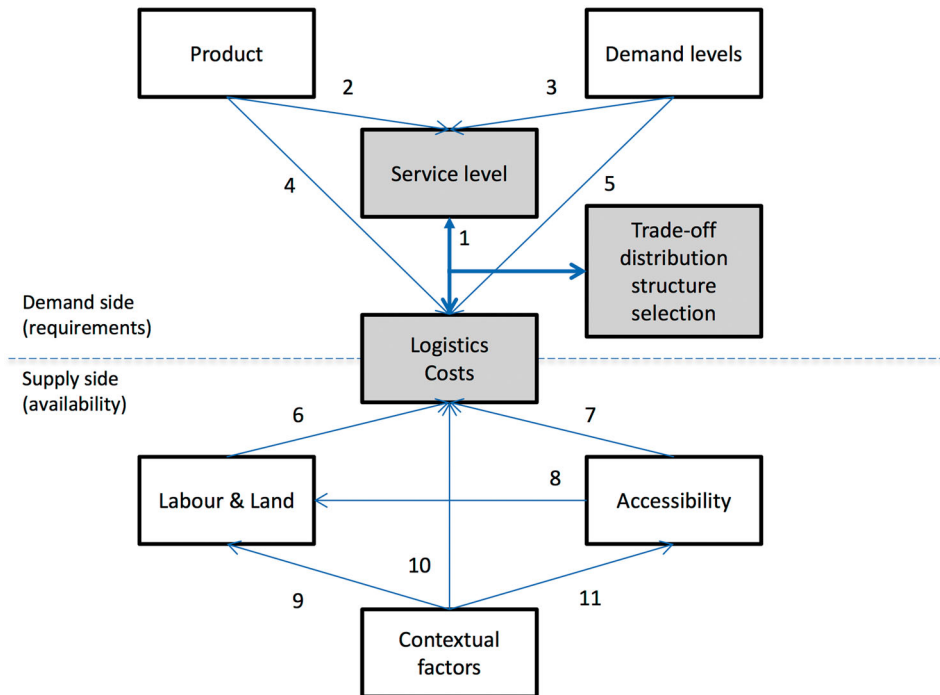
Product

Demand levels

2

3

Service level

4

5

1

Trade-off distribution structure selection

Demand side (requirements)

Logistics Costs

Supply side (availability)

6

7

8

Labour & Land

Accessibility

10

9

11

Contextual factors